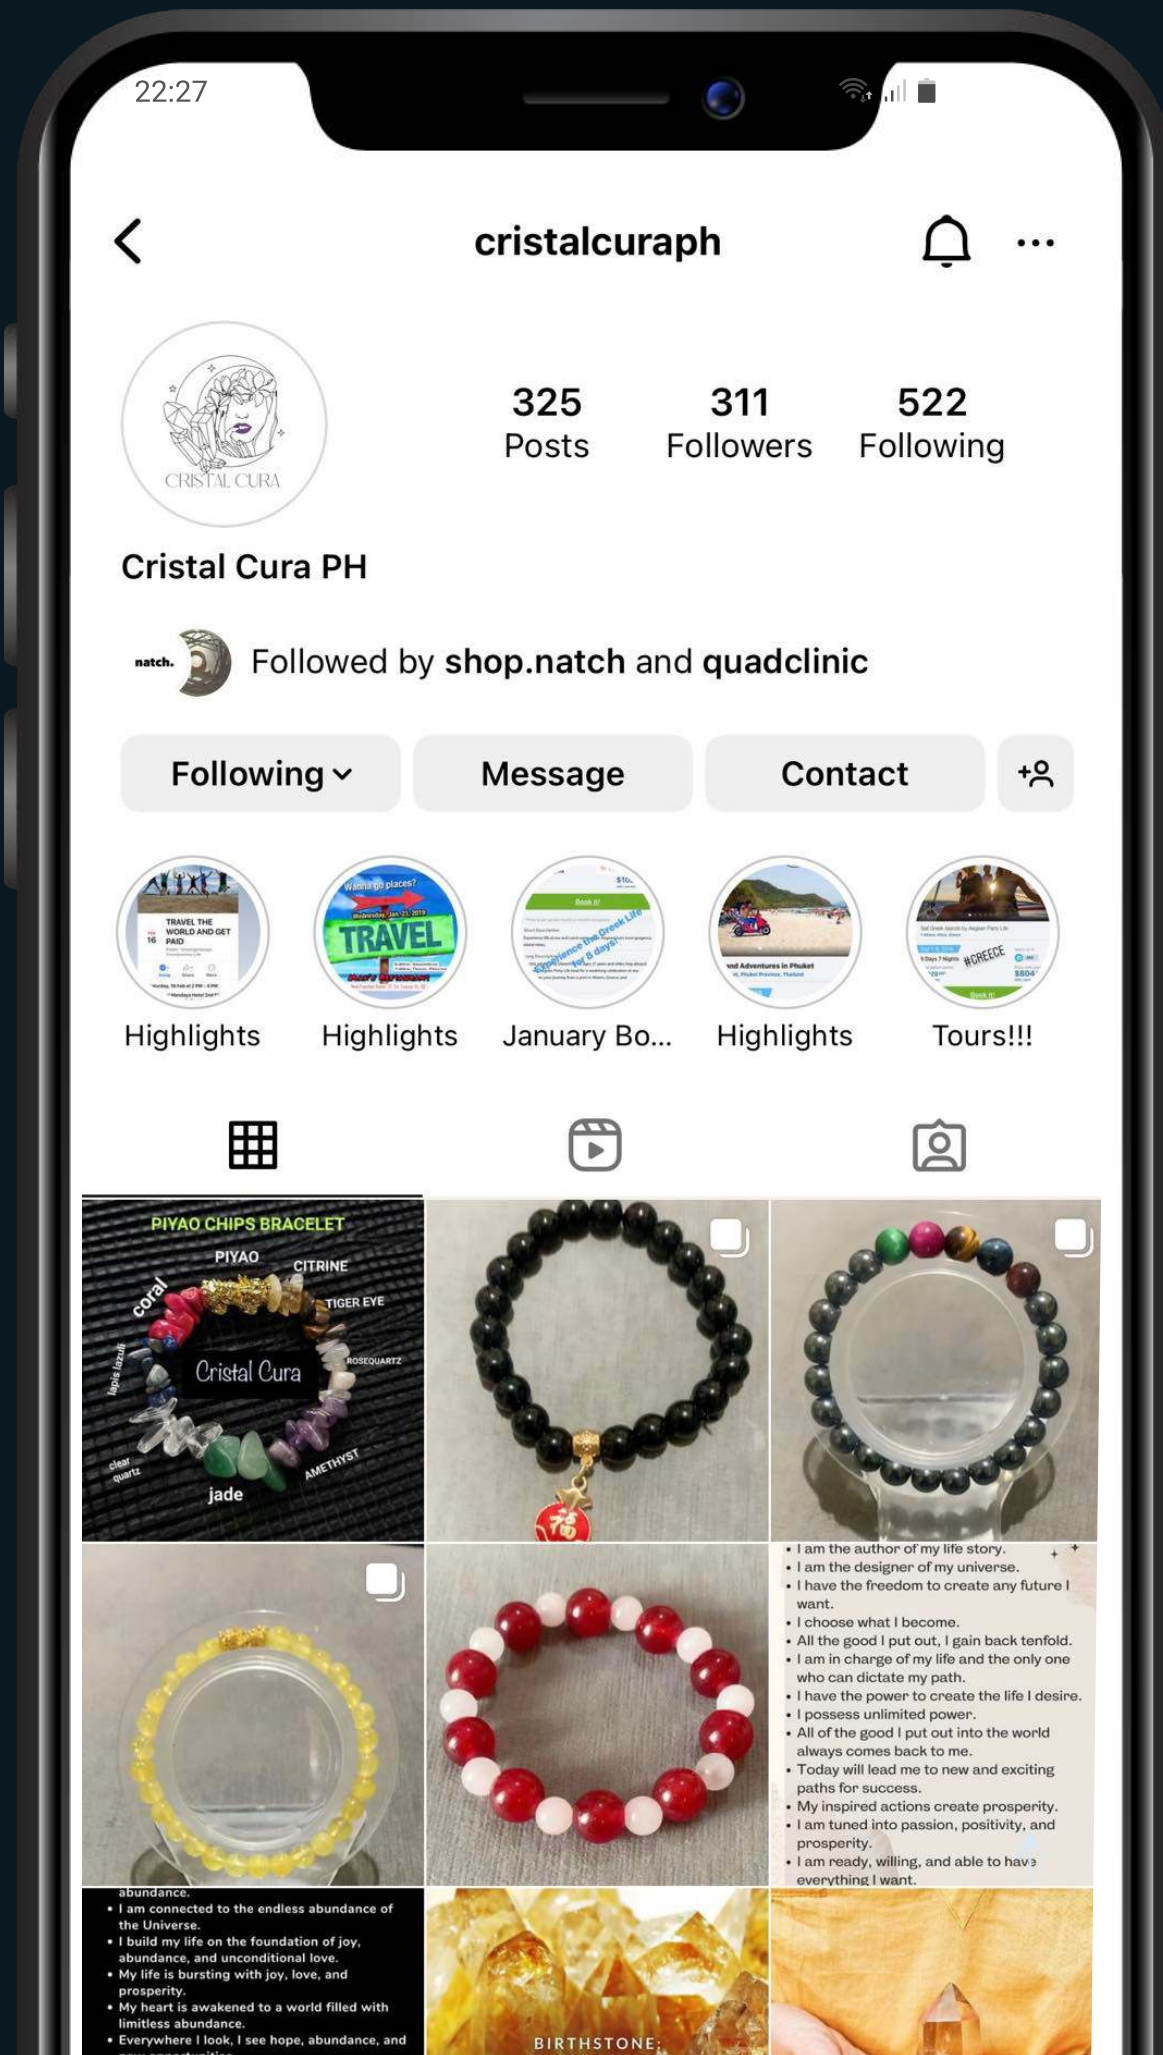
22:27

cristalcuraph

CRISTAL CURA

325 Posts
311 Followers
522 Following

Cristal Cura PH

natch.

Followed by shop.natch and quadclinic

Following
Message
Contact

TRAVEL THE WORLD AND GET PAID
Wanna go places?
TRAVEL

Highlights
Highlights
January Bo...
Highlights
Tours!!!

PIYAO CHIPS BRACELET
PIYAO
CITRINE
TIGER EYE
ROSEQUARTZ
AMETHYST
jade
clear quartz
lapis lazuli
coral
Cristal Cura

• I am the author of my life story.
• I am the designer of my universe.
• I have the freedom to create any future I want.
• I choose what I become.
• All the good I put out, I gain back tenfold.
• I am in charge of my life and the only one who can dictate my path.
• I have the power to create the life I desire.
• I possess unlimited power.
• All of the good I put out into the world always comes back to me.
• Today will lead me to new and exciting paths for success.
• My inspired actions create prosperity.
• I am tuned into passion, positivity, and prosperity.
• I am ready, willing, and able to have everything I want.

abundance.
• I am connected to the endless abundance of the Universe.
• I build my life on the foundation of joy, abundance, and unconditional love.
• My life is bursting with joy, love, and prosperity.
• My heart is awakened to a world filled with limitless abundance.
• Everywhere I look, I see hope, abundance, and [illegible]

BIRTHSTONE: